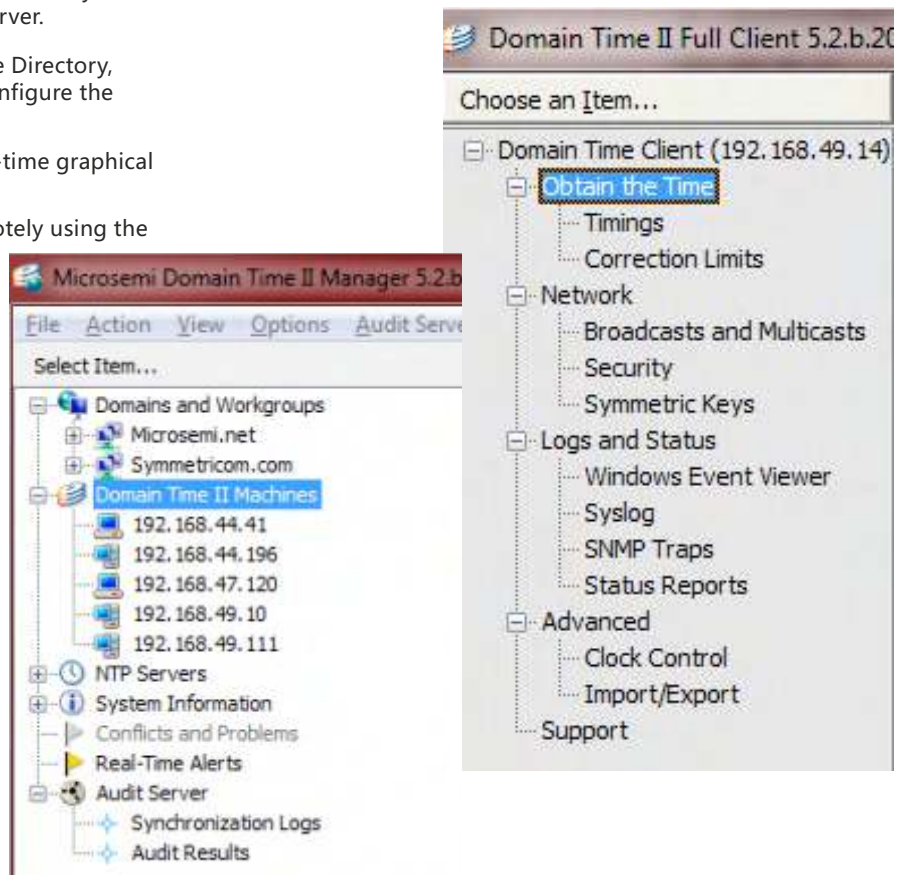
rver.

e Directory, nfigure the

-time graphical

otely using the

Microsemi Domain Time II Manager 5.2.b

File Action View Options Audit Serve

Select Item...

Domains and Workgroups
Microsemi.net
Symmetricom.com
Domain Time II Machines
192.168.44.41
192.168.44.196
192.168.47.120
192.168.49.10
192.168.49.111
NTP Servers
System Information
Conflicts and Problems
Real-Time Alerts
Audit Server
Synchronization Logs
Audit Results

Domain Time II Full Client 5.2.b.20

Choose an Item...

Domain Time Client (192.168.49.14)
Obtain the Time
Timings
Correction Limits
Network
Broadcasts and Multicasts
Security
Symmetric Keys
Logs and Status
Windows Event Viewer
Syslog
SNMP Traps
Status Reports
Advanced
Clock Control
Import/Export
Support